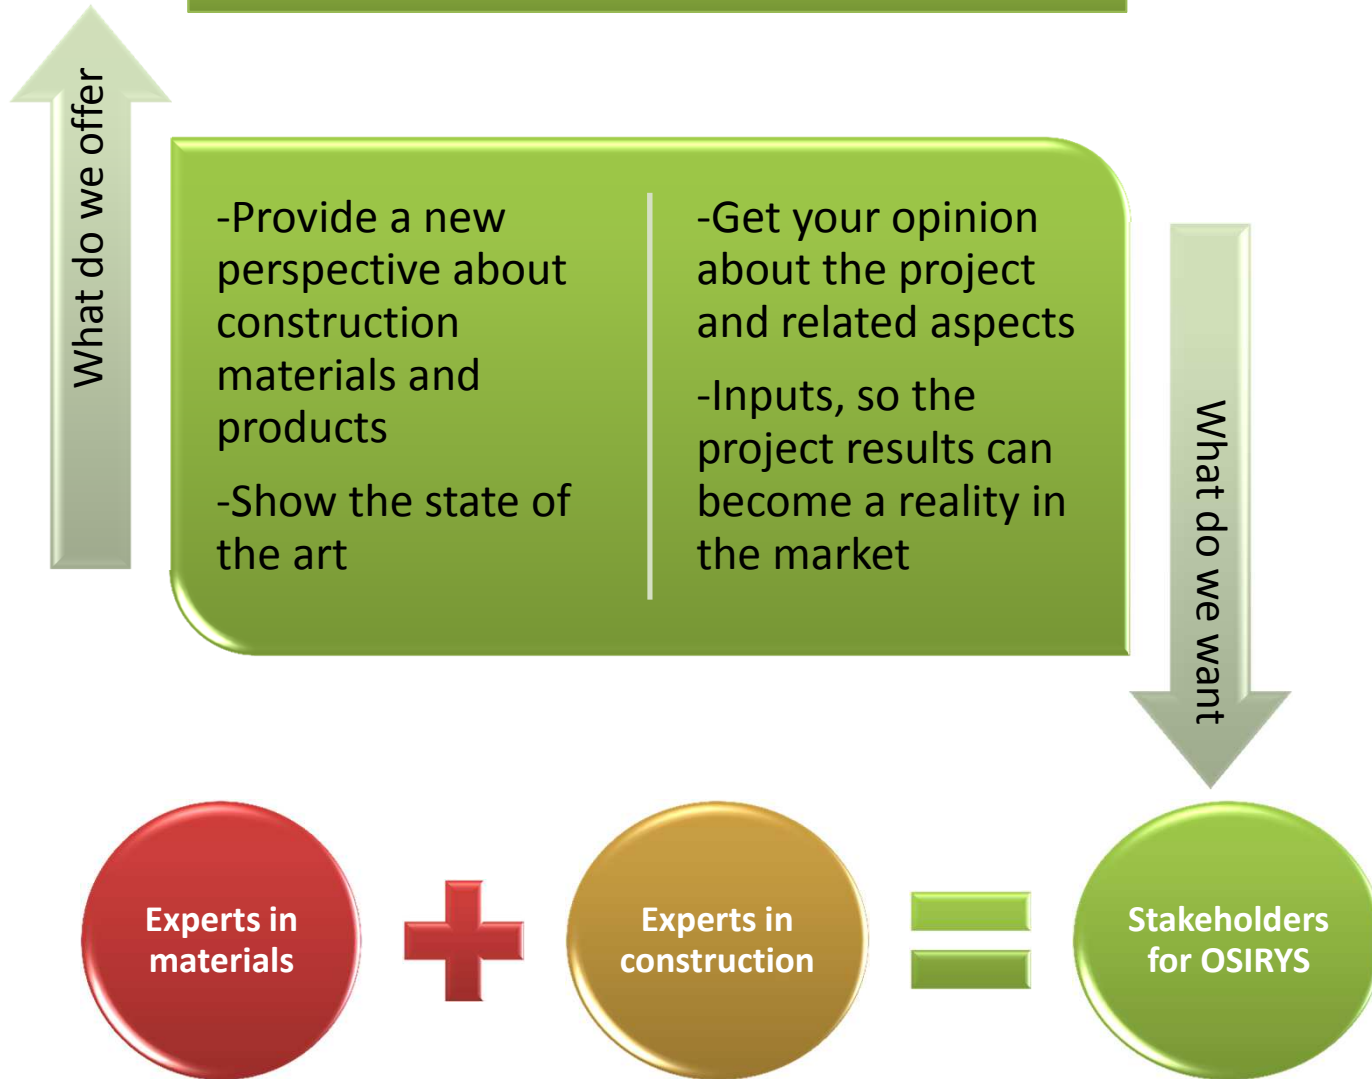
What do we offer

-Provide a new perspective about construction materials and products

-Show the state of the art

-Get your opinion about the project and related aspects

-Inputs, so the project results can become a reality in the market

What do we want

Experts in materials

Experts in construction

Stakeholders for OSIRYS